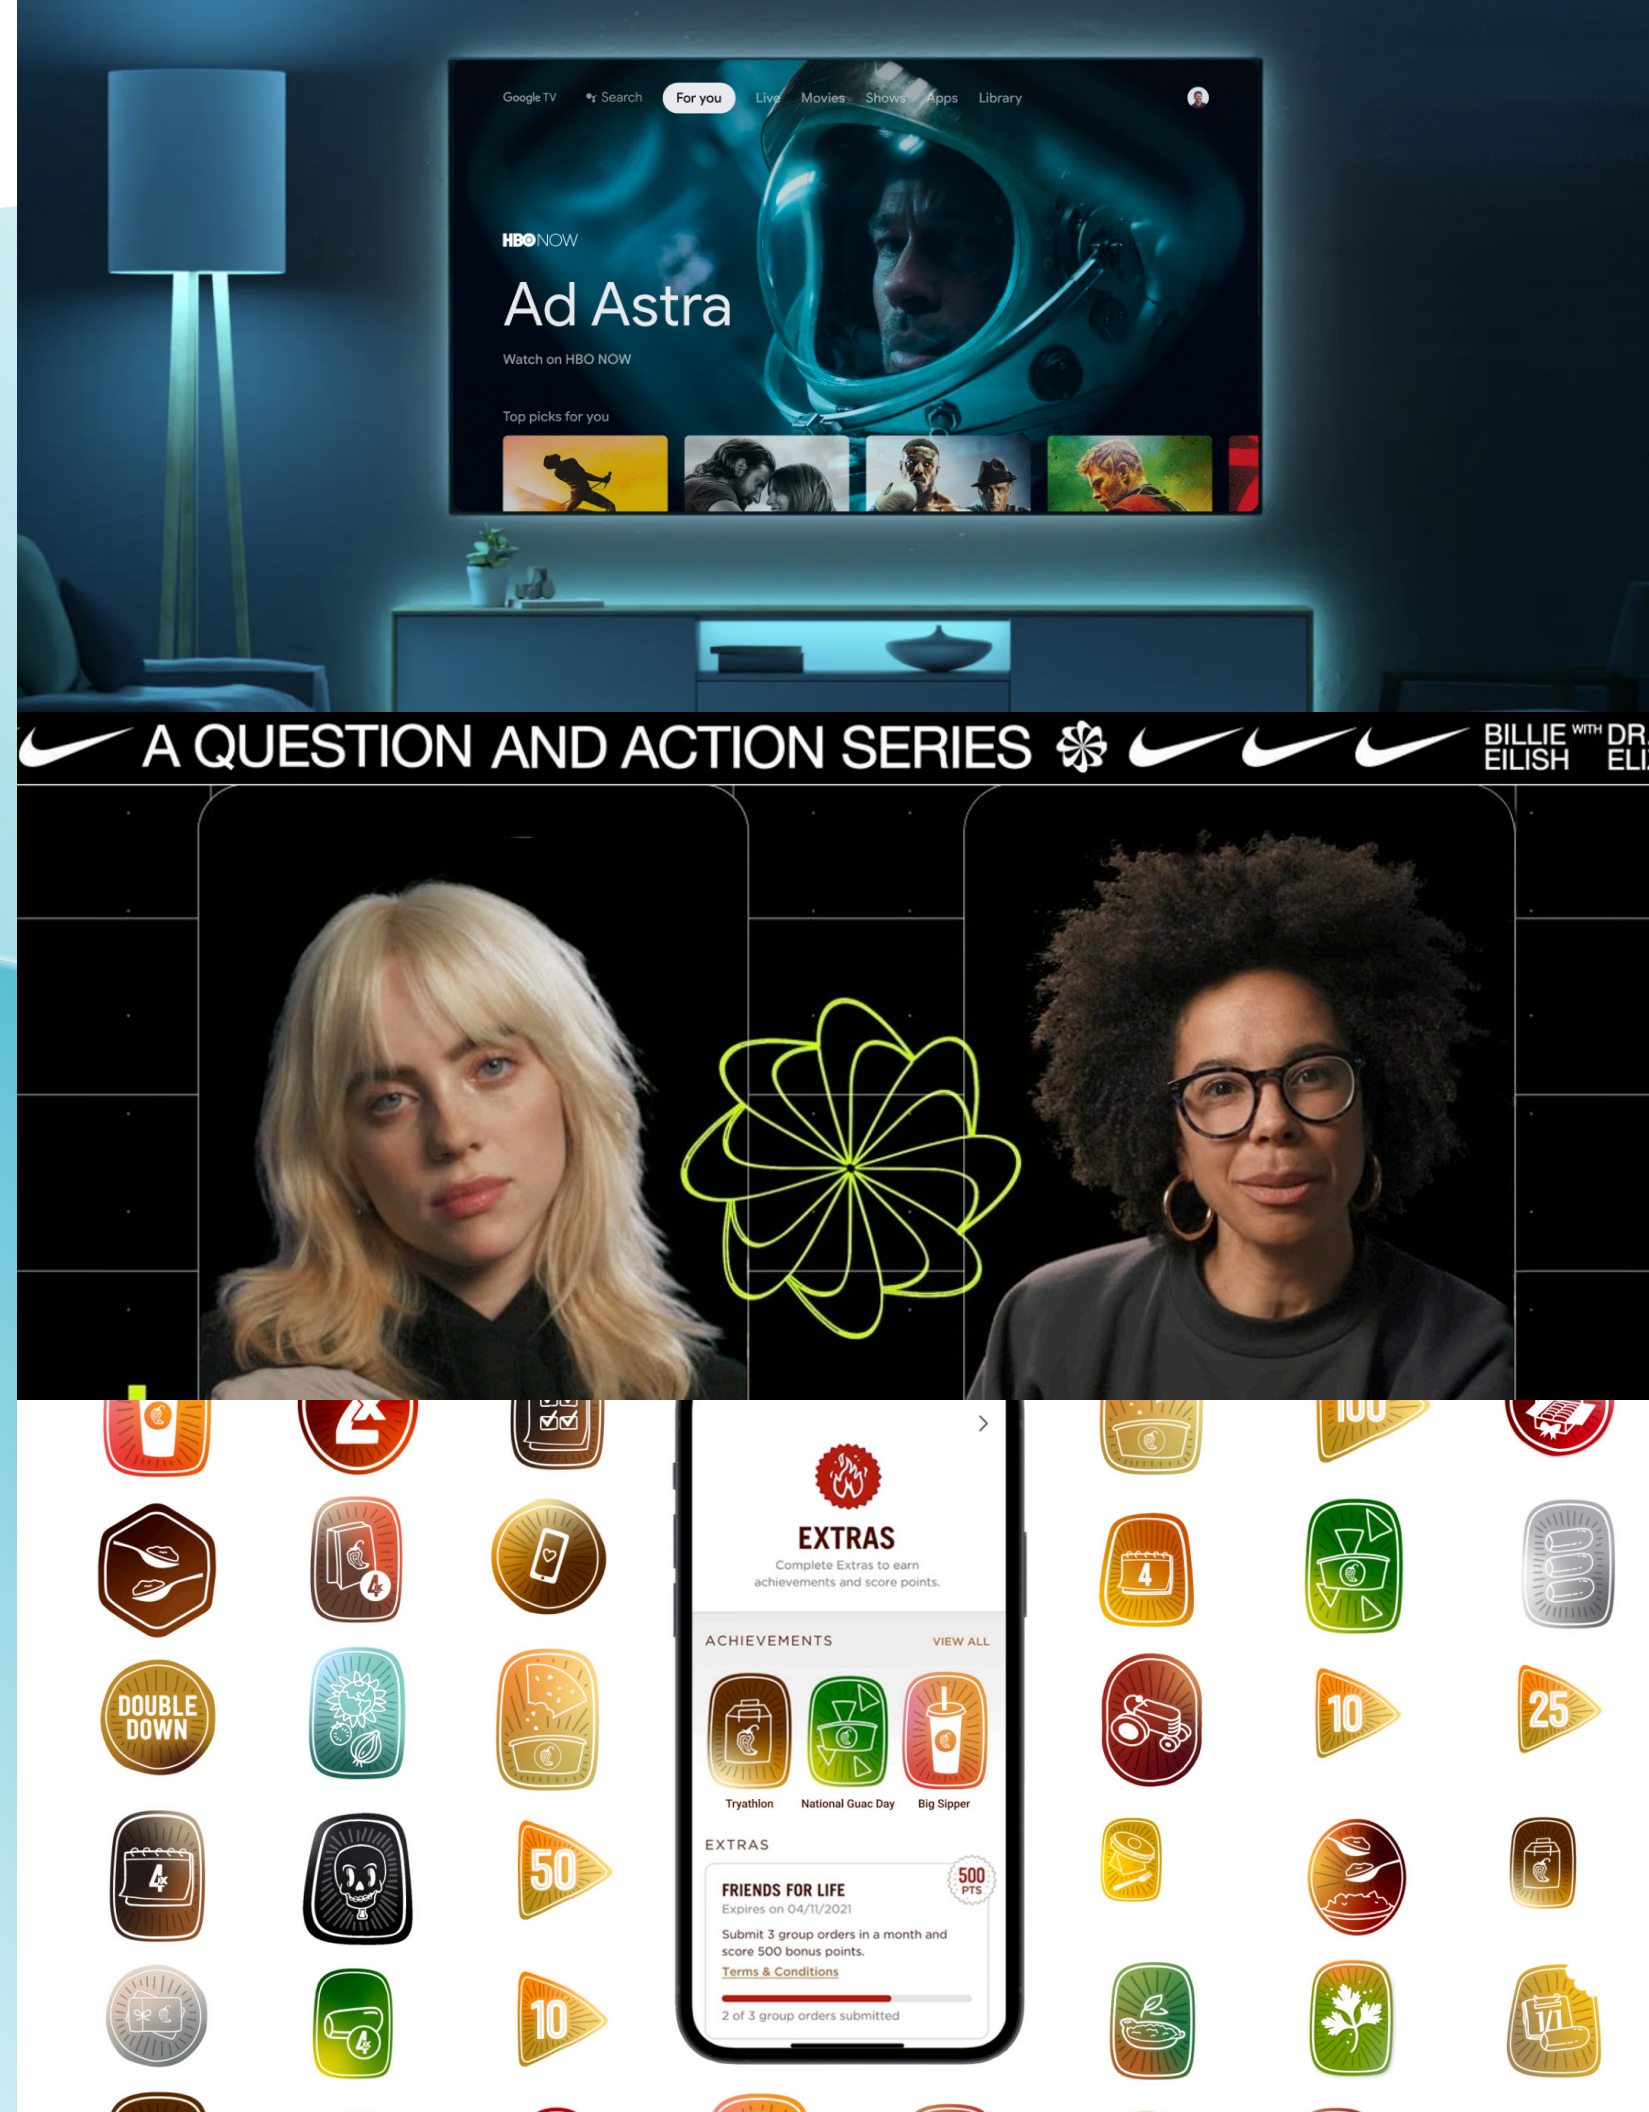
Google TV Search For you Live Movies Shows Apps Library

HBO NOW

Ad Astra

Watch on HBO NOW

Top picks for you

A QUESTION AND ACTION SERIES

BILLIE EILISH WITH DR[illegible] ELI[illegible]

EXTRAS

Complete Extras to earn achievements and score points.

ACHIEVEMENTS VIEW ALL

Tryathlon National Guac Day Big Sipper

EXTRAS

FRIENDS FOR LIFE

Expires on 04/11/2021

500 PTS

Submit 3 group orders in a month and score 500 bonus points.

Terms & Conditions

2 of 3 group orders submitted

DOUBLE DOWN

4

4

4

50

10

100

4

10

25